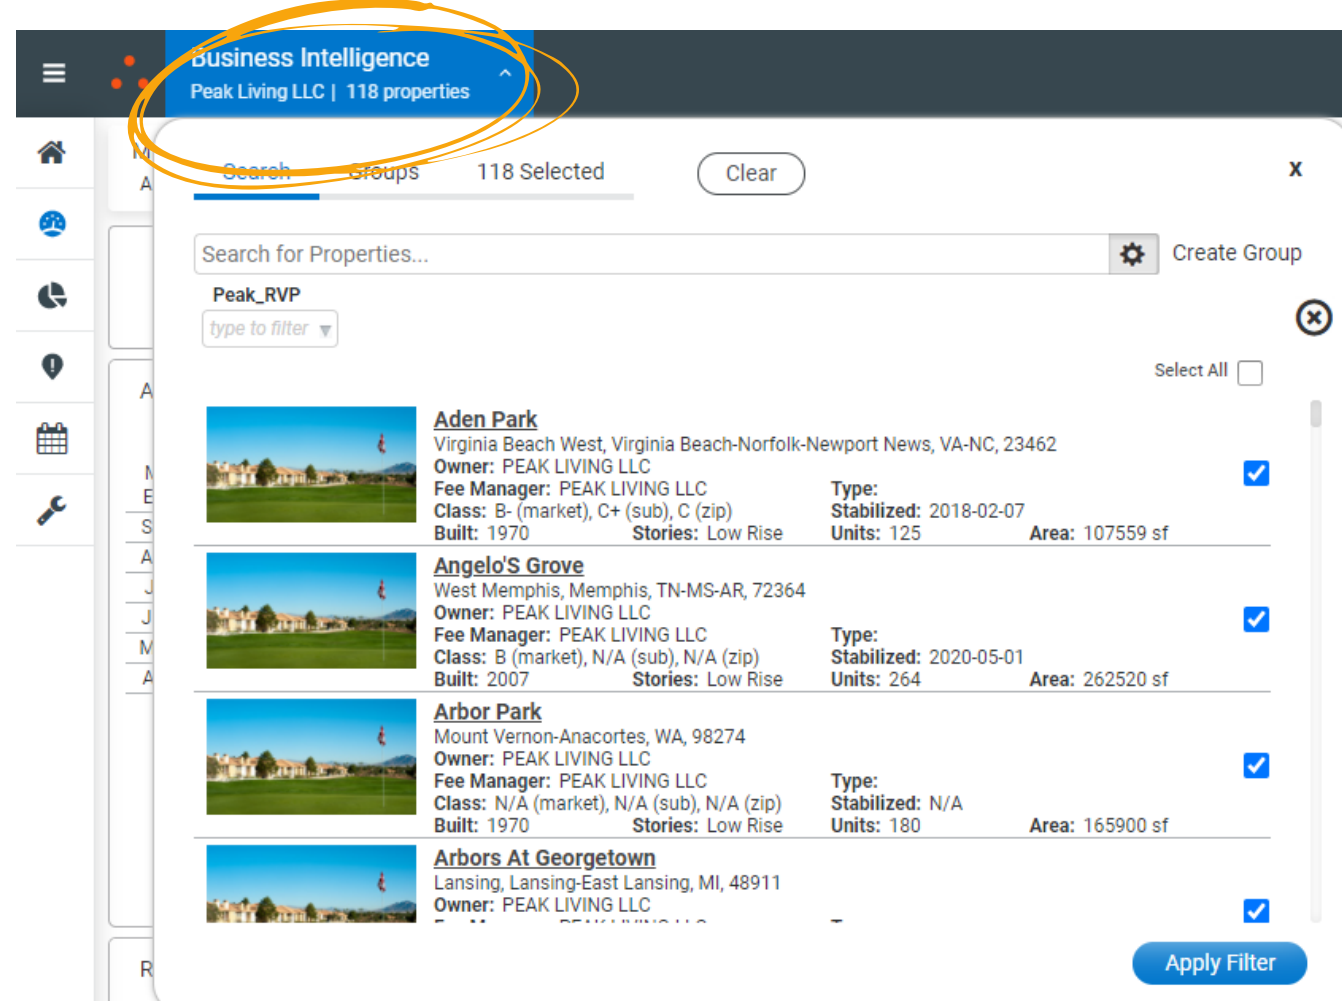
Business Intelligence
Peak Living LLC | 118 properties

Search Groups 118 Selected Clear

x

Search for Properties...

Create Group

Peak_RVP
type to filter

Select All

Aden Park
Virginia Beach West, Virginia Beach-Norfolk-Newport News, VA-NC, 23462
Owner: PEAK LIVING LLC
Fee Manager: PEAK LIVING LLC
Type:
Class: B- (market), C+ (sub), C (zip)
Stabilized: 2018-02-07
Built: 1970
Stories: Low Rise
Units: 125
Area: 107559 sf

Angelo'S Grove
West Memphis, Memphis, TN-MS-AR, 72364
Owner: PEAK LIVING LLC
Fee Manager: PEAK LIVING LLC
Type:
Class: B (market), N/A (sub), N/A (zip)
Stabilized: 2020-05-01
Built: 2007
Stories: Low Rise
Units: 264
Area: 262520 sf

Arbor Park
Mount Vernon-Anacortes, WA, 98274
Owner: PEAK LIVING LLC
Fee Manager: PEAK LIVING LLC
Type:
Class: N/A (market), N/A (sub), N/A (zip)
Stabilized: N/A
Built: 1970
Stories: Low Rise
Units: 180
Area: 165900 sf

Arbors At Georgetown
Lansing, Lansing-East Lansing, MI, 48911
Owner: PEAK LIVING LLC

Apply Filter